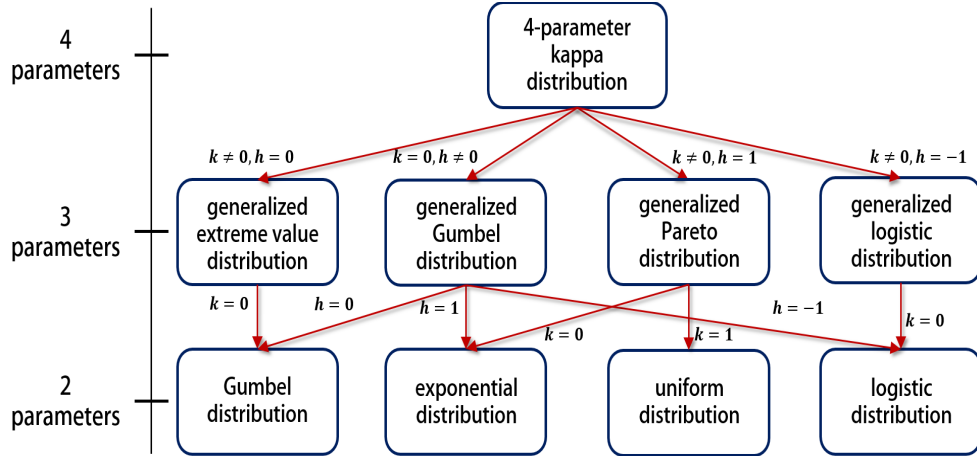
4 parameters

3 parameters

2 parameters

4-parameter kappa distribution

$k \neq 0, h = 0$

$k = 0, h \neq 0$

$k \neq 0, h = 1$

$k \neq 0, h = -1$

generalized extreme value distribution

generalized Gumbel distribution

generalized Pareto distribution

generalized logistic distribution

$k = 0$

$h = 0$

$h = 1$

$k = 0$

$k = 1$

$h = -1$

$k = 0$

Gumbel distribution

exponential distribution

uniform distribution

logistic distribution